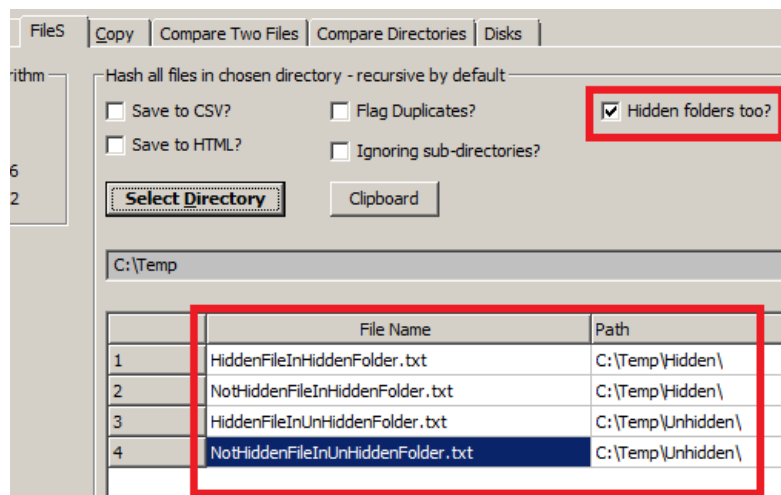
FileS | Copy | Compare Two Files | Compare Directories | Disks

rithm

6
2

Hash all files in chosen directory - recursive by default

Save to CSV?

Flag Duplicates?

Hidden folders too?

Save to HTML?

Ignoring sub-directories?

Select Directory

Clipboard

C:\Temp

| | File Name | Path |
|---|---|---|
| 1 | HiddenFileInHiddenFolder.txt | C:\Temp\Hidden\ |
| 2 | NotHiddenFileInHiddenFolder.txt | C:\Temp\Hidden\ |
| 3 | HiddenFileInUnHiddenFolder.txt | C:\Temp\Unhidden\ |
| 4 | NotHiddenFileInUnHiddenFolder.txt | C:\Temp\Unhidden\ |